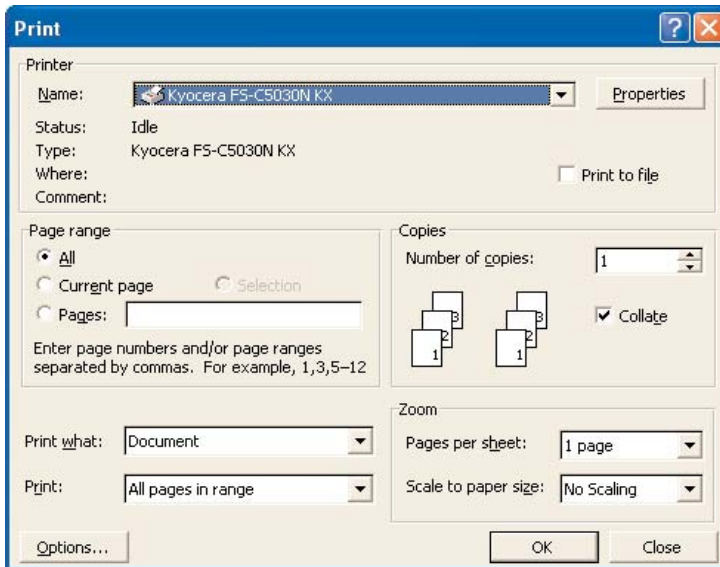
Print

?

Printer

Name: Kyocera FS-C5030N KX

Properties

Status: Idle

Type: Kyocera FS-C5030N KX

Where:

Comment:

Print to file

Page range

All

Current page

Selection

Pages:

Enter page numbers and/or page ranges separated by commas. For example, 1,3,5–12

Copies

Number of copies: 1

3 2 1

3 2 1

Collate

Zoom

Print what: Document

Print: All pages in range

Pages per sheet: 1 page

Scale to paper size: No Scaling

Options...

OK

Close